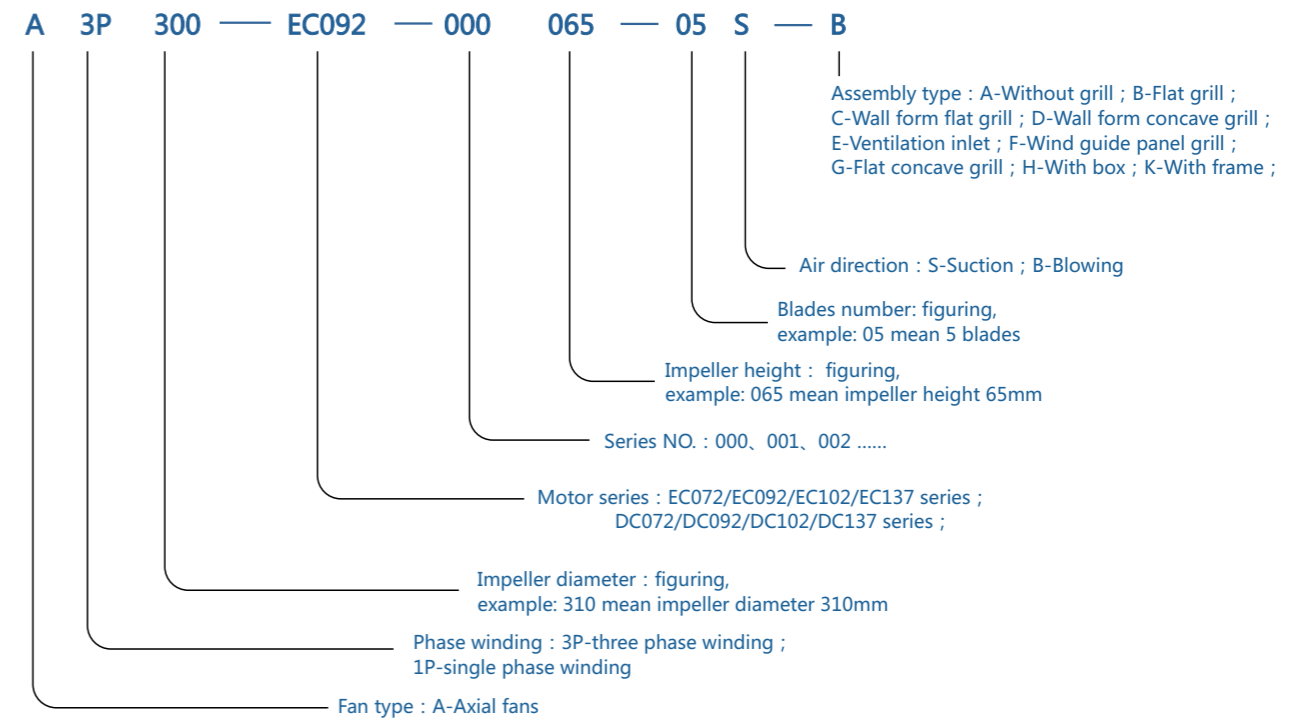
A 3P 300 — EC092 — 000 065 — 05 S — B

Assembly type：A-Without grill；B-Flat grill；
C-Wall form flat grill；D-Wall form concave grill；
E-Ventilation inlet；F-Wind guide panel grill；
G-Flat concave grill；H-With box；K-With frame；

Air direction：S-Suction；B-Blowing

Blades number: figuring,
example: 05 mean 5 blades

Impeller height： figuring,
example: 065 mean impeller height 65mm

Series NO.：000、001、002 ......

Motor series：EC072/EC092/EC102/EC137 series；
DC072/DC092/DC102/DC137 series；

Impeller diameter：figuring,
example: 310 mean impeller diameter 310mm

Phase winding：3P-three phase winding；
1P-single phase winding

Fan type：A-Axial fans